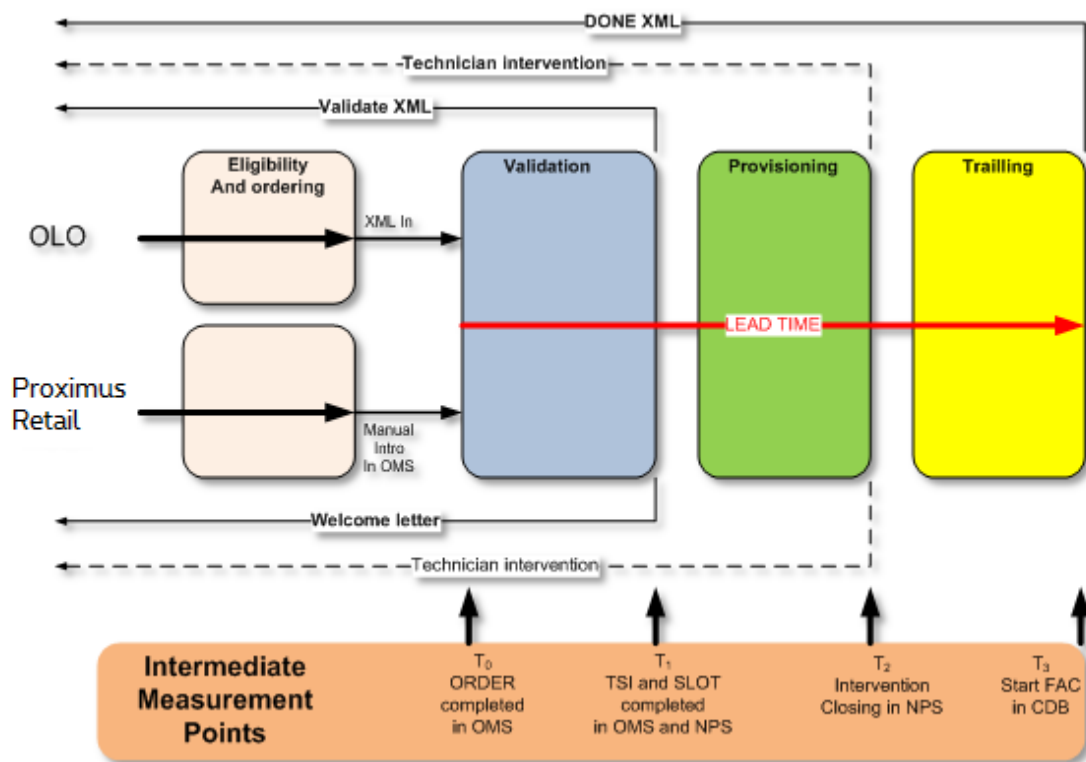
DONE XML

Technician intervention

Validate XML

Eligibility And ordering

Validation

Provisioning

Trailling

OLO

XML In

LEAD TIME

Proximus Retail

Manual Intro In OMS

Welcome letter

Technician intervention

Intermediate Measurement Points

$T_0$ ORDER completed in OMS

$T_1$ TSI and SLOT completed in OMS and NPS

$T_2$ Intervention Closing in NPS

$T_3$ Start FAC in CDB